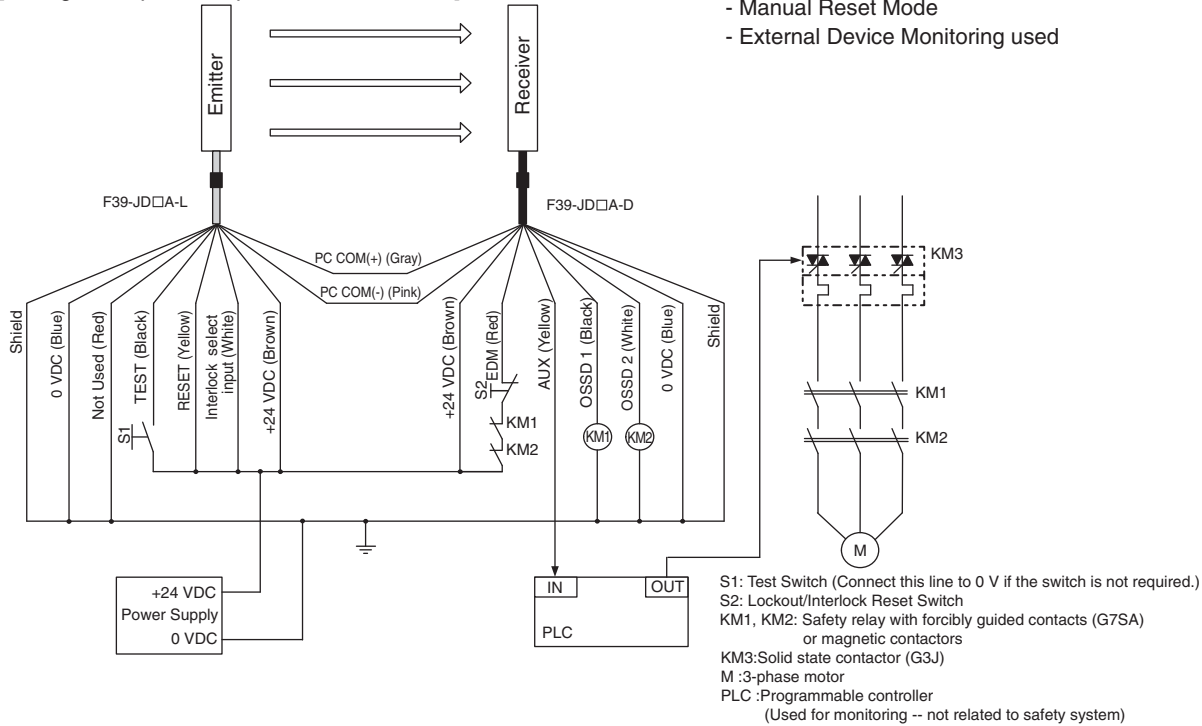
- Manual Reset Mode
- External Device Monitoring used

Emitter

Receiver

F39-JD□A-L

F39-JD□A-D

PC COM(+) (Gray)

PC COM(-) (Pink)

Shield

0 VDC (Blue)

Not Used (Red)

TEST (Black)

S1

RESET (Yellow)

Interlock select input (White)

+24 VDC (Brown)

+24 VDC (Brown)

S2

EDM (Red)

KM1

KM2

AUX (Yellow)

OSSD 1 (Black)

KM1

OSSD 2 (White)

KM2

0 VDC (Blue)

Shield

KM3

KM1

KM2

M

+24 VDC
Power Supply
0 VDC

IN

OUT

PLC

S1: Test Switch (Connect this line to 0 V if the switch is not required.)
S2: Lockout/Interlock Reset Switch
KM1, KM2: Safety relay with forcibly guided contacts (G7SA) or magnetic contactors
KM3:Solid state contactor (G3J)
M :3-phase motor
PLC :Programmable controller
(Used for monitoring -- not related to safety system)